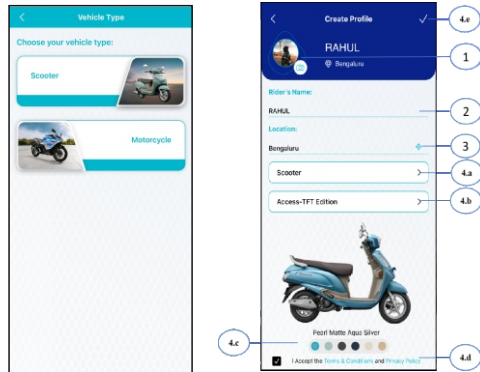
<
Vehicle Type
Choose your vehicle type:
Scooter
Motorcycle

<
Create Profile
✓
4.e
RAHUL
Bengaluru
1
Rider's Name:
RAHUL
2
Location:
Bengaluru
3
Scooter
>
4.a
Access-TFT Edition
>
4.b
Pearl Matte Aqua Silver
4.c
4.d
I Accept the Terms & Conditions and Privacy Policy